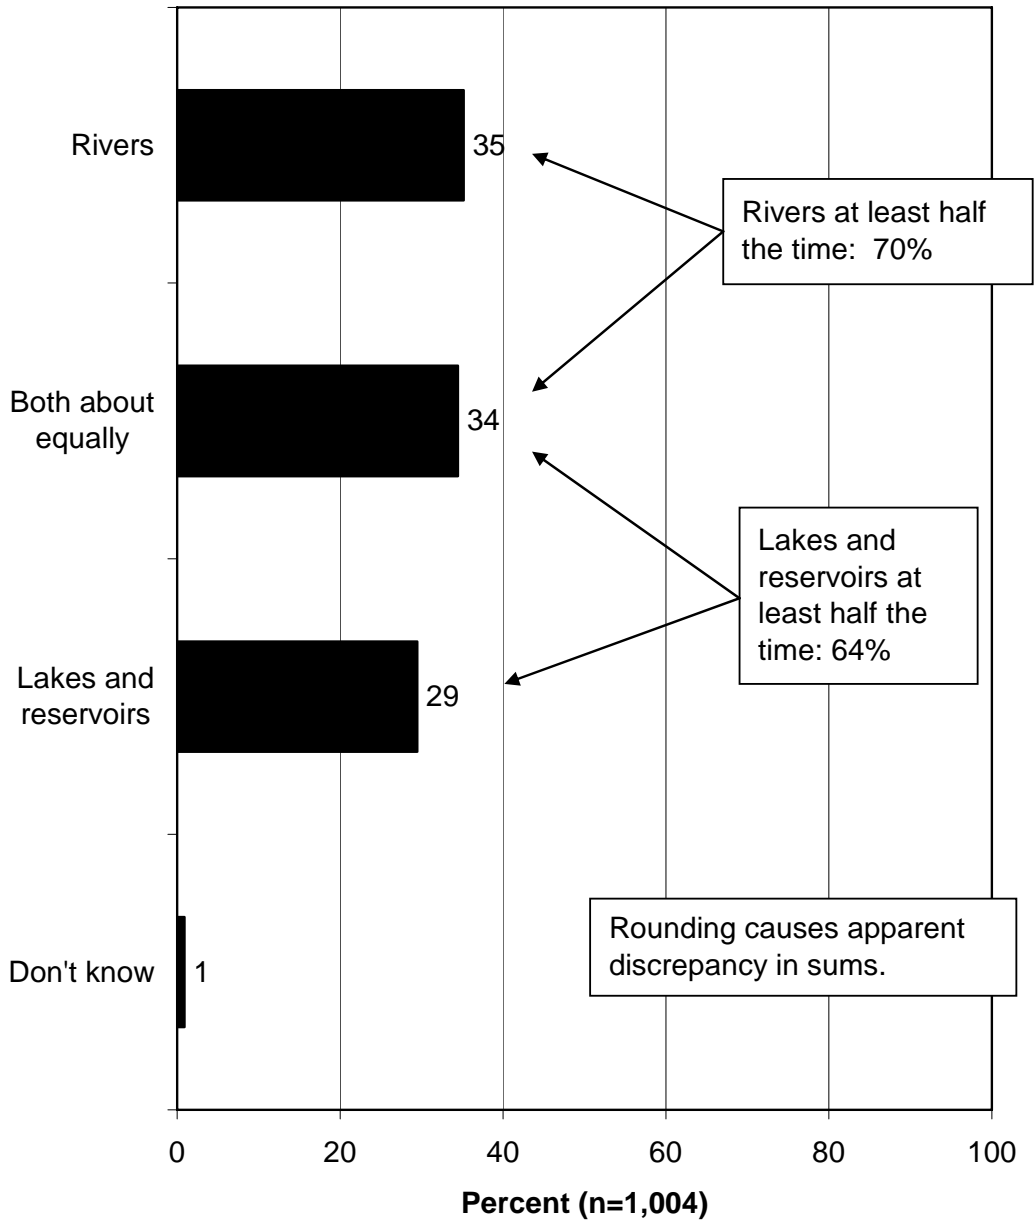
Rivers
35
Rivers at least half the time: 70%
Both about equally
34
Lakes and reservoirs at least half the time: 64%
Lakes and reservoirs
29
Don't know
1
Rounding causes apparent discrepancy in sums.
0
20
40
60
80
100
Percent (n=1,004)